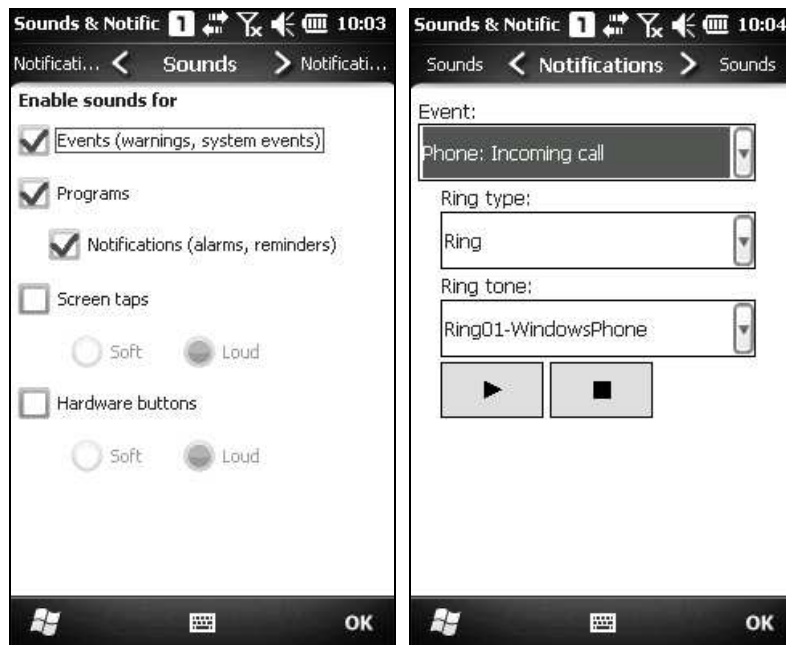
Sounds & Notific 1 10:03

Notificati... < Sounds > Notificati...

Enable sounds for

Events (warnings, system events)

Programs

Notifications (alarms, reminders)

Screen taps

Soft Loud

Hardware buttons

Soft Loud

OK

Sounds & Notific 1 10:04

Sounds < Notifications > Sounds

Event:

Phone: Incoming call

Ring type:

Ring

Ring tone:

Ring01-WindowsPhone

OK